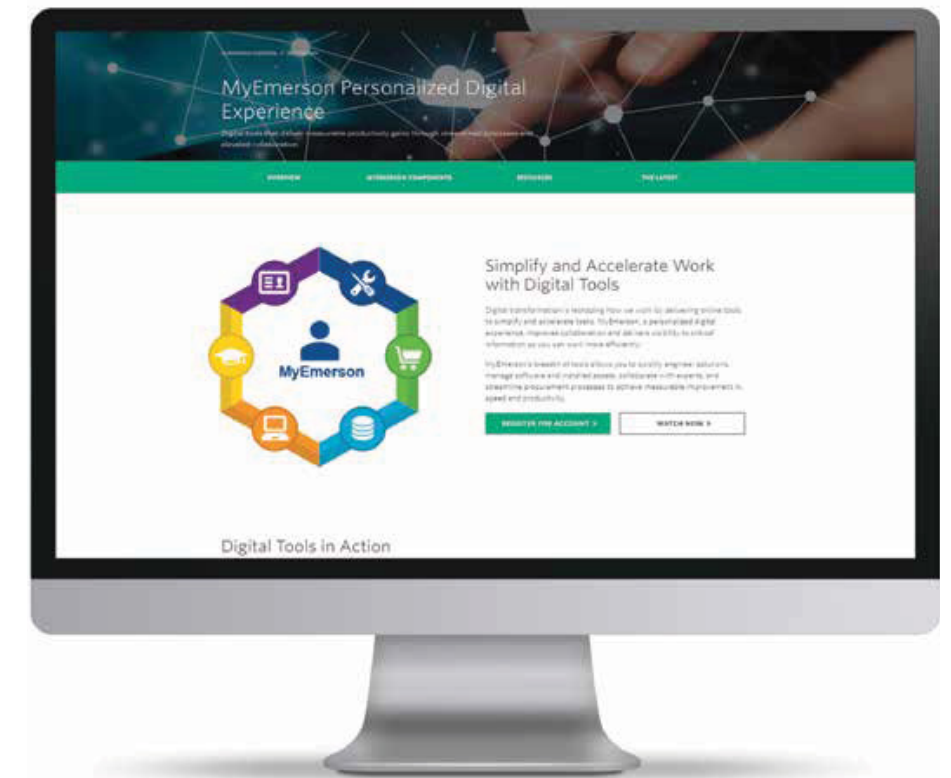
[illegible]

MyEmerson Personalized Digital Experience

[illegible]

OVERVIEW | MYEMERSON COMPONENTS | RESOURCES | THE LATEST

MyEmerson

Simplify and Accelerate Work with Digital Tools

Digital transformation is reshaping how we work by delivering online tools to simplify and accelerate tasks. MyEmerson, a personalized digital experience, improves collaboration and delivers visibility to critical information so you can work more efficiently.

MyEmerson's breadth of tools allows you to quickly engineer solutions, manage software and installed assets, collaborate with experts, and streamline procurement processes to achieve measurable improvement in speed and productivity.

REGISTER FOR ACCOUNT >

WATCH NOW >

Digital Tools in Action